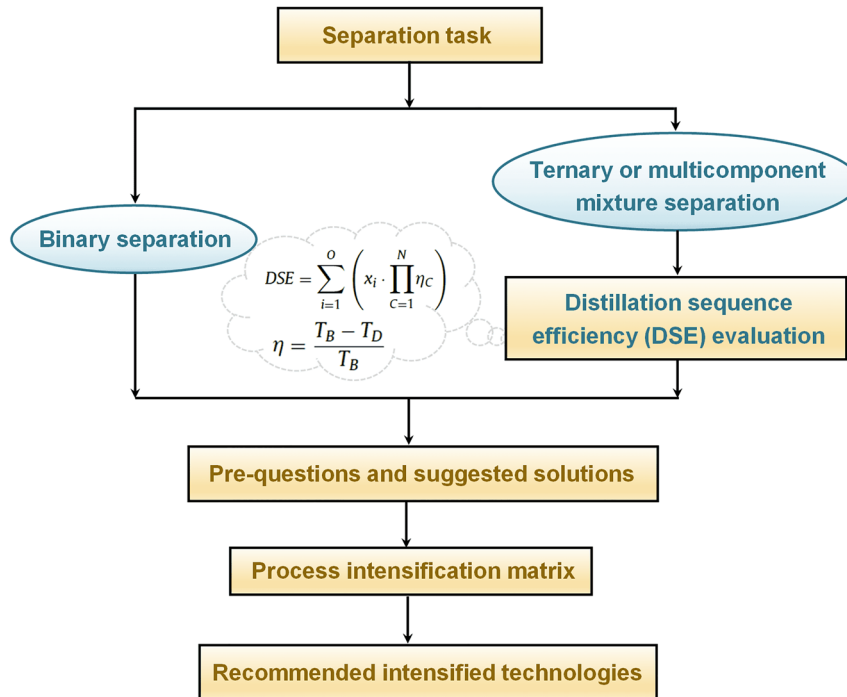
Separation task

Ternary or multicomponent mixture separation

Binary separation

$DSE = \sum_{i=1}^{O} \left( x_i \cdot \prod_{C=1}^{N} \eta_C \right)$

$\eta = \frac{T_B - T_D}{T_B}$

Distillation sequence efficiency (DSE) evaluation

Pre-questions and suggested solutions

Process intensification matrix

Recommended intensified technologies